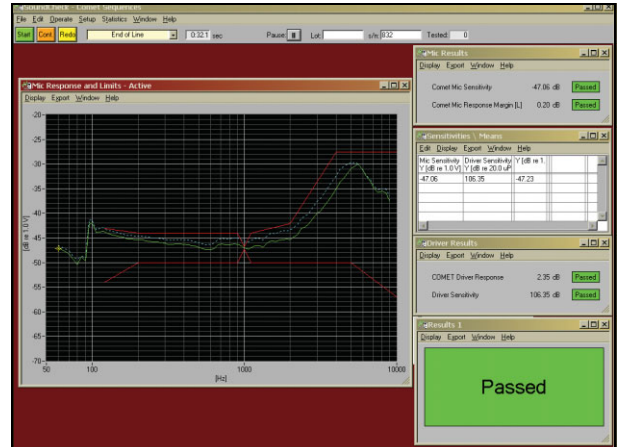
SoundCheck - Comet Sequences
File Edit Operate Setup Statistics Window Help
Start Cont Redo End of Line 0.32.1 sec Pause: II Lot: s/n: 832 Tested: 0

Mic Response and Limits - Active
Display Export Window Help
-20
-25
-30
-35
-40
-45
-50
-55
-60
-65
-70
[dB re 1.0 V]
50 100 1000 10000
[Hz]

Mic Results
Display Export Window Help
Comet Mic Sensitivity -47.06 dB Passed
Comet Mic Response Margin [L] 0.20 dB Passed

Sensitivities \ Means
Edit Display Export Window Help

| Mic Sensitivity Y [dB re 1.0 V] | Driver Sensitivity Y [dB re 20.0 uP] | Y [dB re 1. |
|---|---|---|
| -47.06 | 106.35 | -47.23 |

Driver Results
Display Export Window Help
COMET Driver Response 2.35 dB Passed
Driver Sensitivity 106.35 dB Passed

Results 1
Display Export Window Help
Passed